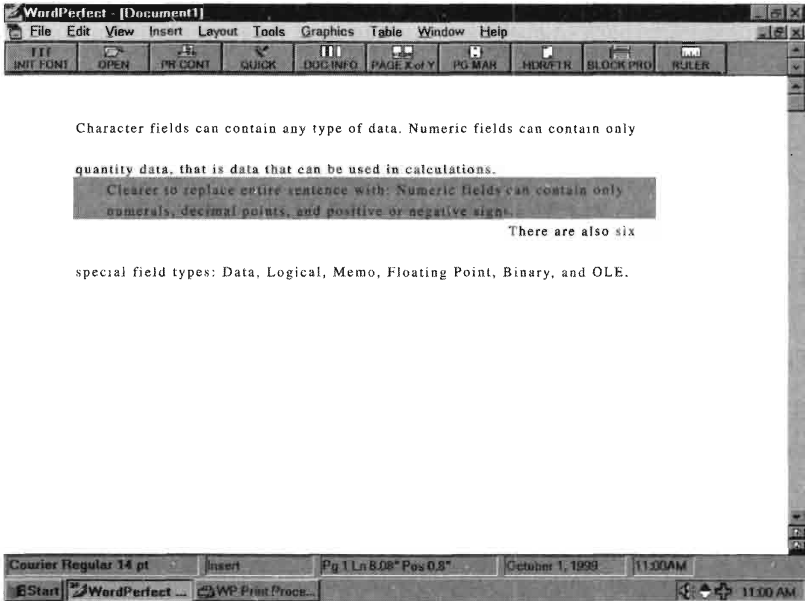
WordPerfect - [Document1]

File Edit View Insert Layout Tools Graphics Table Window Help

INIT FONT OPEN PR CONT QUICK DOC INFO PAGE X of Y PG MAR HDR/FTR BLOCK PRO RULER

Character fields can contain any type of data. Numeric fields can contain only quantity data, that is data that can be used in calculations.

Clearer to replace entire sentence with: Numeric fields can contain only numerals, decimal points, and positive or negative signs.

There are also six special field types: Data, Logical, Memo, Floating Point, Binary, and OLE.

Courier Regular 14 pt Insert Pg 1 Ln 8.08" Pos 0.8" October 1, 1999 11:00AM

Start WordPerfect ... WP Print Proce... 11:00 AM